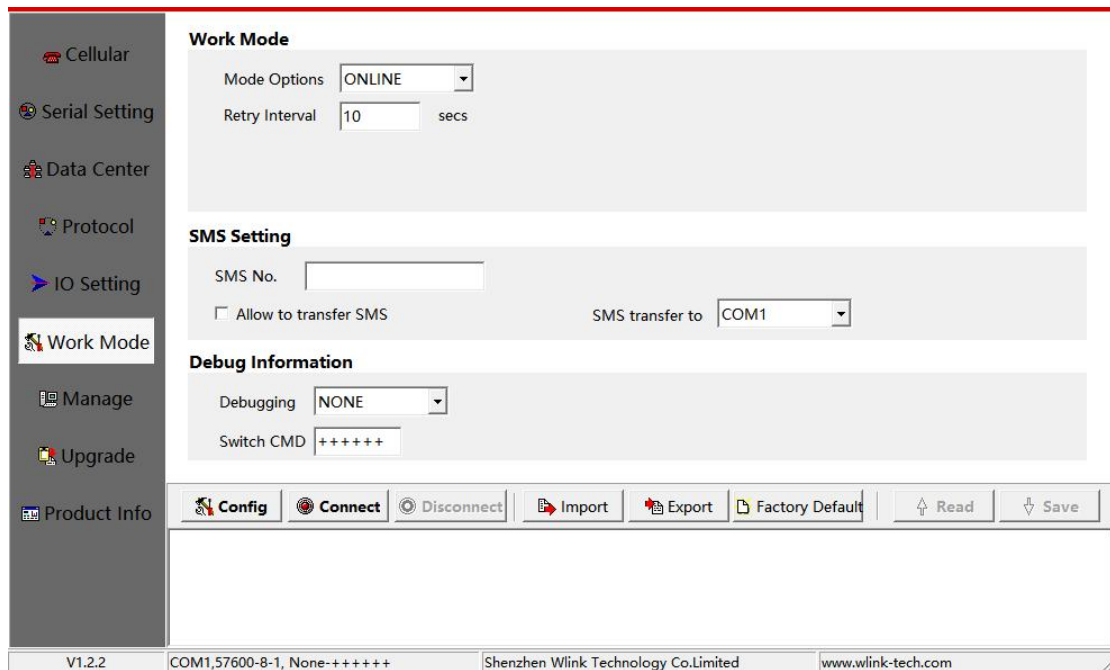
Cellular

Serial Setting

Data Center

Protocol

IO Setting

Work Mode

Manage

Upgrade

Product Info

Work Mode

Mode Options ONLINE

Retry Interval 10 secs

SMS Setting

SMS No.

Allow to transfer SMS

SMS transfer to COM1

Debug Information

Debugging NONE

Switch CMD ++++++

Config Connect Disconnect Import Export Factory Default Read Save

V1.2.2 COM1,57600-8-1, None-++++++ Shenzhen Wlink Technology Co.Limited www.wlink-tech.com